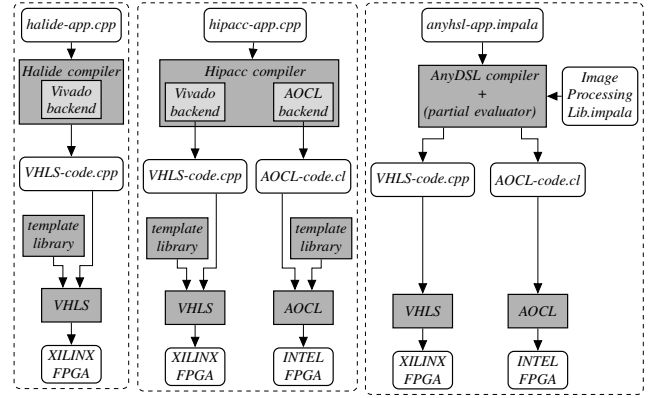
halide-app.cpp

Halide compiler

Vivado backend

VHLS-code.cpp

template library

VHLS

XILINX FPGA

hipacc-app.cpp

Hipacc compiler

Vivado backend

AOCL backend

VHLS-code.cpp

AOCL-code.cl

template library

template library

VHLS

AOCL

XILINX FPGA

INTEL FPGA

anyhsl-app.impala

AnyDSL compiler + (partial evaluator)

Image Processing Lib.impala

VHLS-code.cpp

AOCL-code.cl

VHLS

AOCL

XILINX FPGA

INTEL FPGA